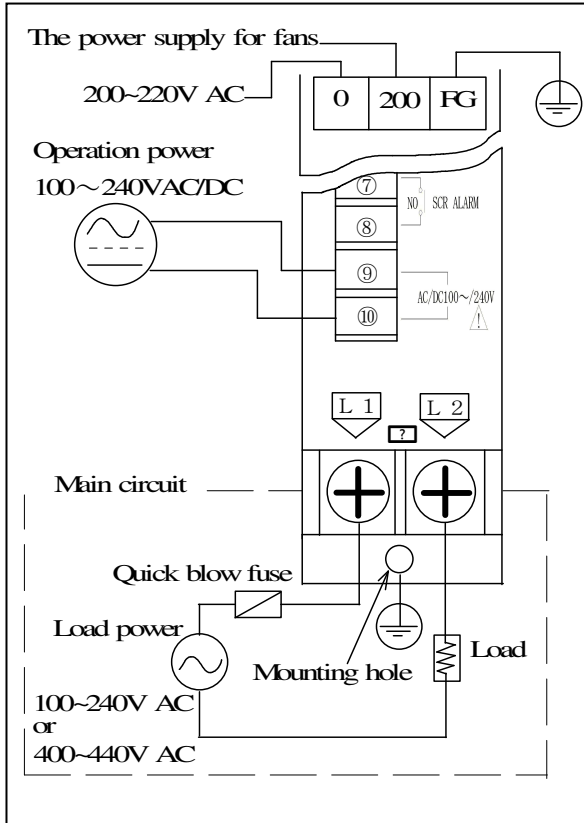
The power supply for fans

200~220V AC

0

200

FG

Operation power

100～240VAC/DC

⑦

⑧

NO SCR ALARM

⑨

⑩

AC/DC100～/240V

L 1

L 2

?

Main circuit

Quick blow fuse

Load power

Mounting hole

Load

100~240V AC
or
400~440V AC